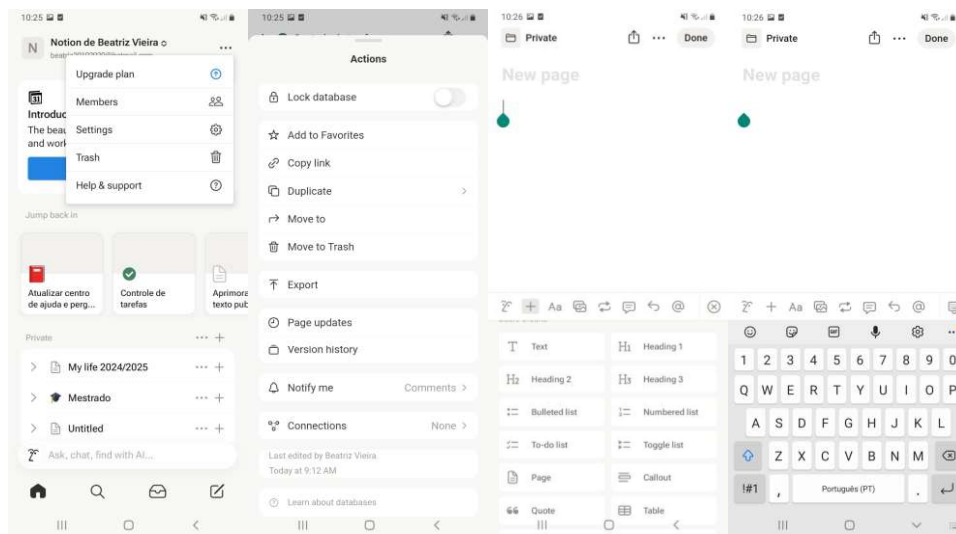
10:25

N Notion de Beatriz Vieira ◇ ...
beat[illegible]

Upgrade plan
Members
Settings
Trash
Help & support

Introduc
The beau
and work

Jump back in

Atualizar centro de ajuda e perg...
Controle de tarefas
Aprimora texto pub

Private ... +

My life 2024/2025 ... +
Mestrado ... +
Untitled ... +

Ask, chat, find with AI...

10:25

Actions

Lock database

Add to Favorites
Copy link
Duplicate
Move to
Move to Trash

Export

Page updates
Version history

Notify me Comments >

Connections None >

Last edited by Beatriz Vieira
Today at 9:12 AM

Learn about databases

10:26

Private ... Done

New page

Aa @

Text
Heading 1
Heading 2
Heading 3
Bulleted list
Numbered list
To-do list
Toggle list
Page
Callout
Quote
Table

10:26

Private ... Done

New page

Aa @

1 2 3 4 5 6 7 8 9 0
Q W E R T Y U I O P
A S D F G H J K L
Z X C V B N M
!#1 , Português (PT) .